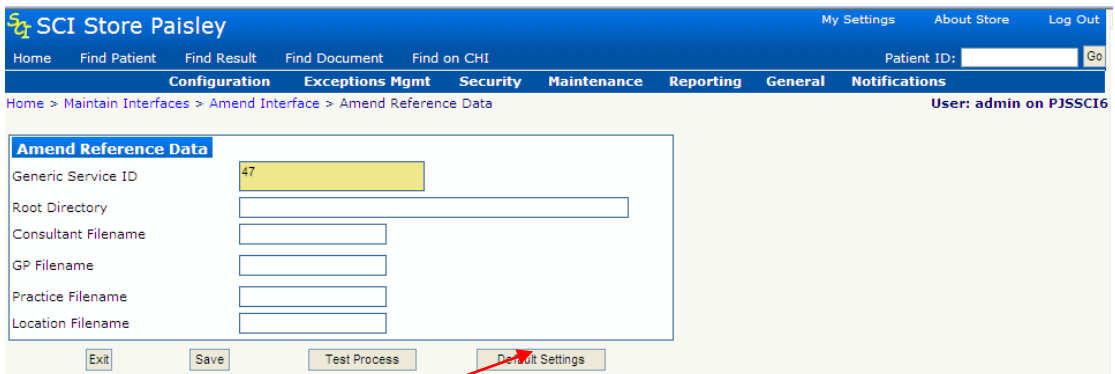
SCI Store Paisley

My Settings About Store Log Out

Home Find Patient Find Result Find Document Find on CHI Patient ID: Go

Configuration Exceptions Mgmt Security Maintenance Reporting General Notifications

Home > Maintain Interfaces > Amend Interface > Amend Reference Data

User: admin on PJSSCI6

Amend Reference Data

Generic Service ID 47

Root Directory

Consultant Filename

GP Filename

Practice Filename

Location Filename

Exit Save Test Process Default Settings